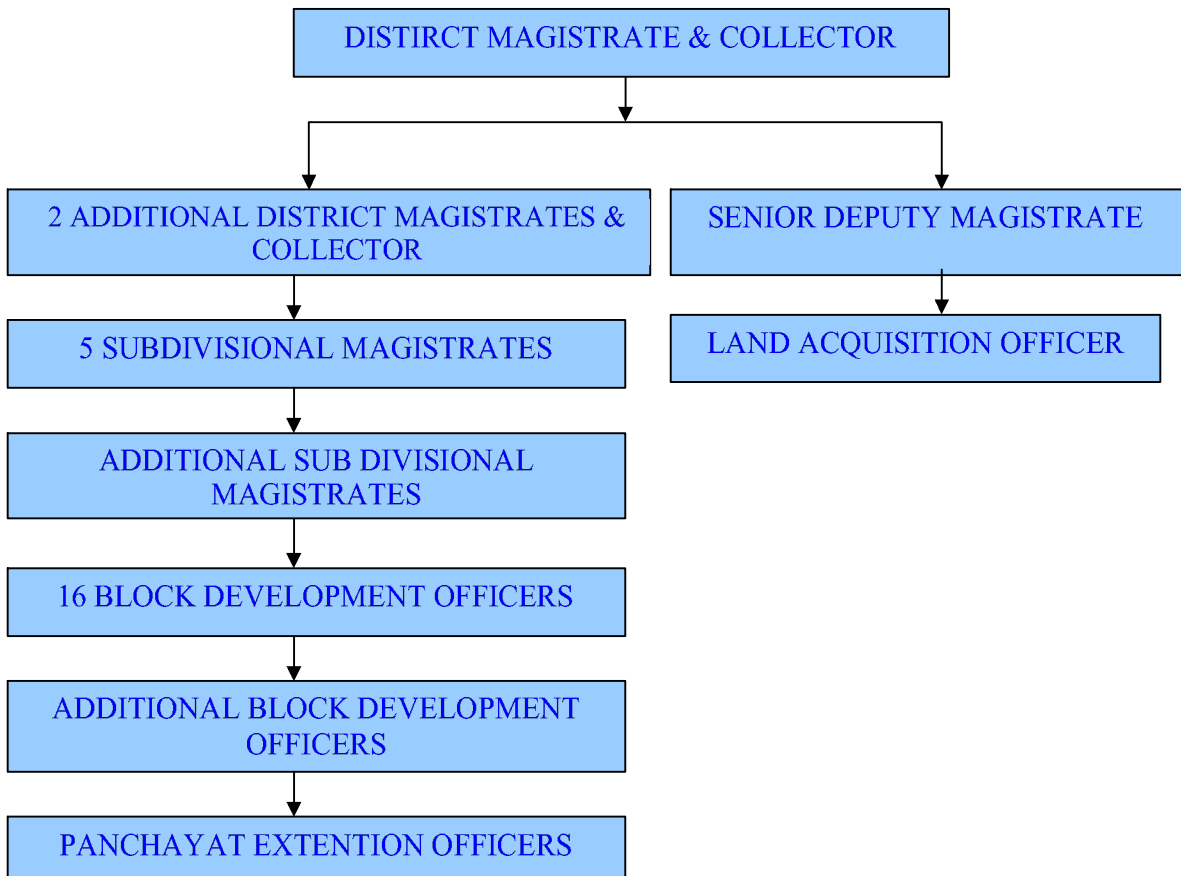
DISTIRCT MAGISTRATE & COLLECTOR

2 ADDITIONAL DISTRICT MAGISTRATES & COLLECTOR

5 SUBDIVISIONAL MAGISTRATES

ADDITIONAL SUB DIVISIONAL MAGISTRATES

16 BLOCK DEVELOPMENT OFFICERS

ADDITIONAL BLOCK DEVELOPMENT OFFICERS

PANCHAYAT EXTENTION OFFICERS

SENIOR DEPUTY MAGISTRATE

LAND ACQUISITION OFFICER